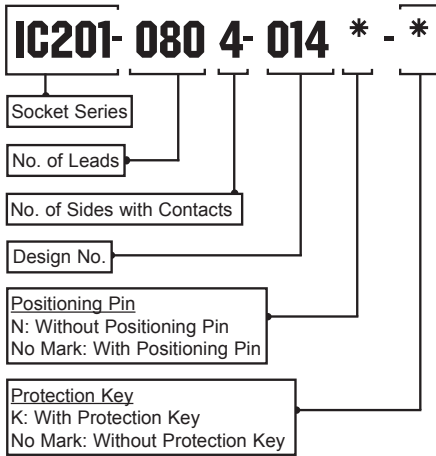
IC201- 080 4- 014 * - *

Socket Series

No. of Leads

No. of Sides with Contacts

Design No.

Positioning Pin
N: Without Positioning Pin
No Mark: With Positioning Pin

Protection Key
K: With Protection Key
No Mark: Without Protection Key